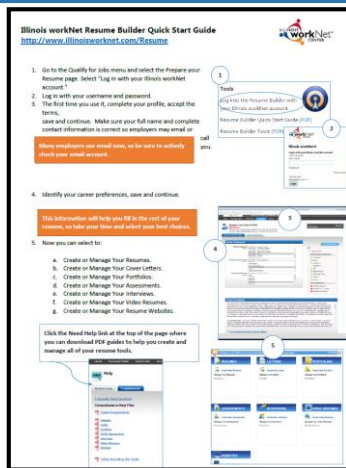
Illinois workNet Resume Builder Quick Start Guide
http://www.illinoisworknet.com/Resume

Illinois workNet CENTER

1. Go to the Qualify for Jobs menu and select the Prepare your Resume page. Select "Log in with your Illinois workNet account."
2. Log in with your username and password.
3. The first time you use it, complete your profile, accept the terms, save and continue. Make sure your full name and complete contact information is correct so employers may email or call you.

Many employers use email now, so be sure to actively check your email account.

1

Tools

Log into the Resume Builder with your Illinois workNet account

Resume Builder Quick Start Guide (PDF)

Resume Builder Tools (PDF)

2

4. Identify your career preferences, save and continue.

This information will help you fill in the rest of your resume, so take your time and select your best choices.

3

4

5. Now you can select to:

a. Create or Manage Your Resumes.
b. Create or Manage Your Cover Letters.
c. Create or Manage Your Portfolios.
d. Create or Manage Your Assessments.
e. Create or Manage Your Interviews.
f. Create or Manage Your Video Resumes.
g. Create or Manage Your Resume Websites.

Click the Need Help link at the top of the page where you can download PDF guides to help you create and manage all of your resume tools.

5

Help